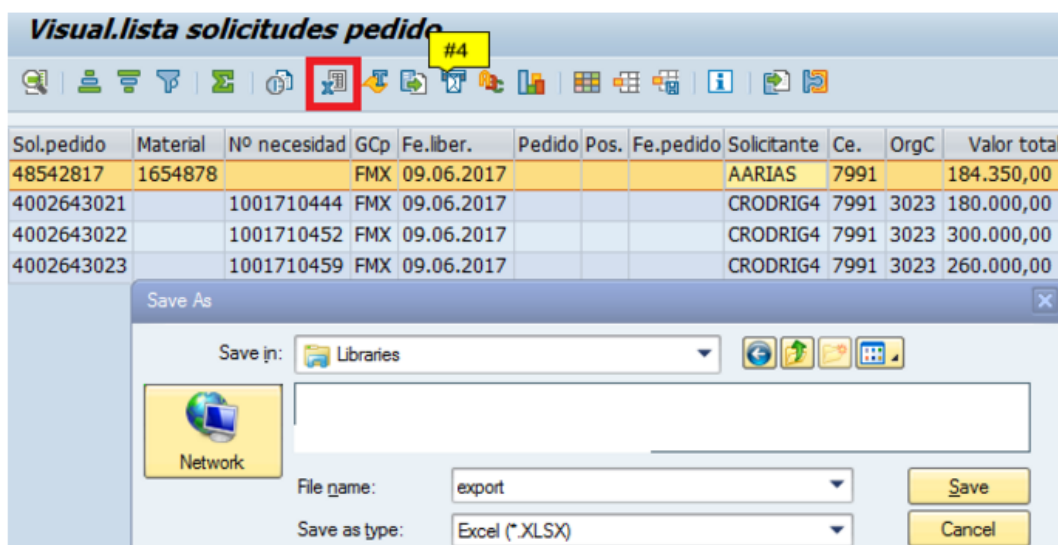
Visual.lista solicitudes pedido

#4

| Sol.pedido | Material | Nº necesidad | GCp | Fe.liber. | Pedido | Pos. | Fe.pedido | Solicitante | Ce. | OrgC | Valor total |
|---|---|---|---|---|---|---|---|---|---|---|---|
| 48542817 | 1654878 | | FMX | 09.06.2017 | | | | AARIAS | 7991 | | 184.350,00 |
| 4002643021 | | 1001710444 | FMX | 09.06.2017 | | | | CRODRIG4 | 7991 | 3023 | 180.000,00 |
| 4002643022 | | 1001710452 | FMX | 09.06.2017 | | | | CRODRIG4 | 7991 | 3023 | 300.000,00 |
| 4002643023 | | 1001710459 | FMX | 09.06.2017 | | | | CRODRIG4 | 7991 | 3023 | 260.000,00 |

Save As

Save in: Libraries

Network

File name: export

Save as type: Excel (*.XLSX)

Save

Cancel